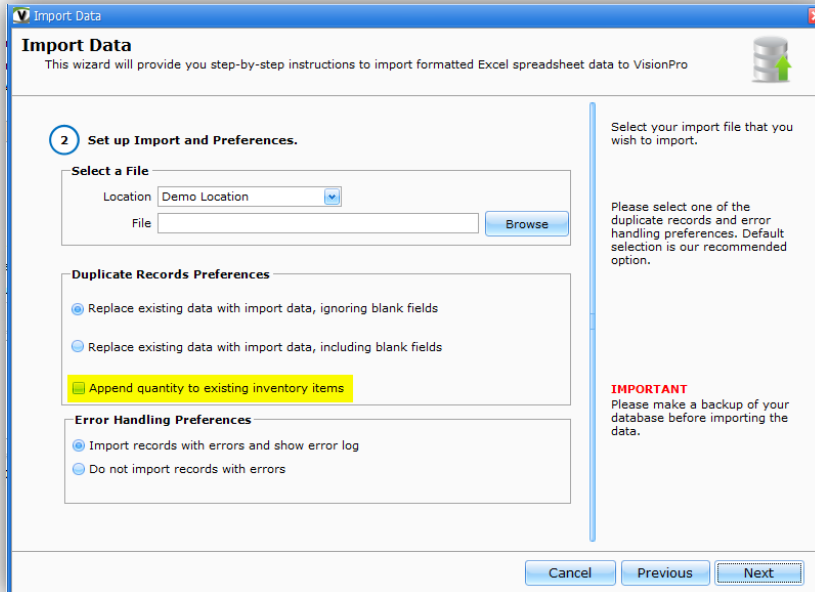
Import Data

Import Data

This wizard will provide you step-by-step instructions to import formatted Excel spreadsheet data to VisionPro

2 Set up Import and Preferences.

Select a File

Location Demo Location

File

Browse

Duplicate Records Preferences

Replace existing data with import data, ignoring blank fields

Replace existing data with import data, including blank fields

Append quantity to existing inventory items

Error Handling Preferences

Import records with errors and show error log

Do not import records with errors

Select your import file that you wish to import.

Please select one of the duplicate records and error handling preferences. Default selection is our recommended option.

IMPORTANT

Please make a backup of your database before importing the data.

Cancel

Previous

Next